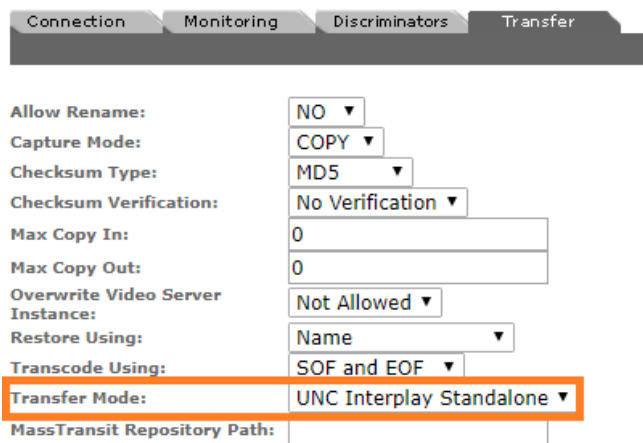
Connection Monitoring Discriminators Transfer

| | |
|---|---|
| Allow Rename: | NO ▼ |
| Capture Mode: | COPY ▼ |
| Checksum Type: | MD5 ▼ |
| Checksum Verification: | No Verification ▼ |
| Max Copy In: | 0 |
| Max Copy Out: | 0 |
| Overwrite Video Server Instance: | Not Allowed ▼ |
| Restore Using: | Name ▼ |
| Transcode Using: | SOF and EOF ▼ |
| Transfer Mode: | UNC Interplay Standalone ▼ |
| MassTransit Repository Path: | |